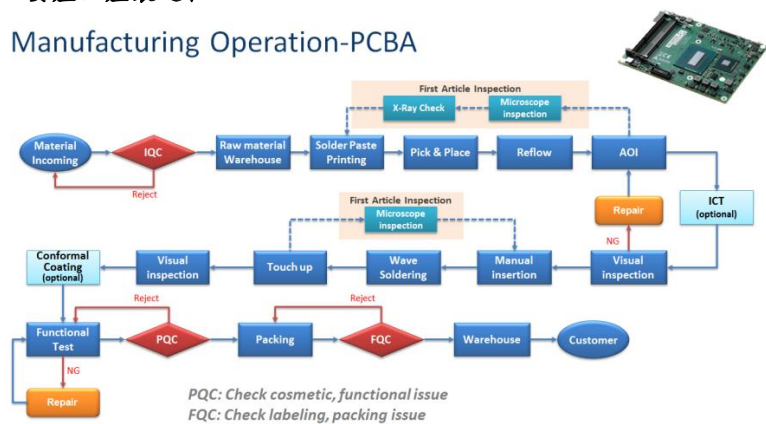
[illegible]

Manufacturing Operation-PCBA

First Article Inspection

X-Ray Check

Microscope inspection

Material Incoming

IQC

Reject

Raw material Warehouse

Solder Paste Printing

Pick & Place

Reflow

AOI

Repair

ICT (optional)

First Article Inspection

Microscope inspection

NG

Conformal Coating (optional)

Visual inspection

Touch up

Wave Soldering

Manual insertion

Visual inspection

Reject

Reject

Functional Test

PQC

Packing

FQC

Warehouse

Customer

NG

Repair

PQC: Check cosmetic, functional issue
FQC: Check labeling, packing issue